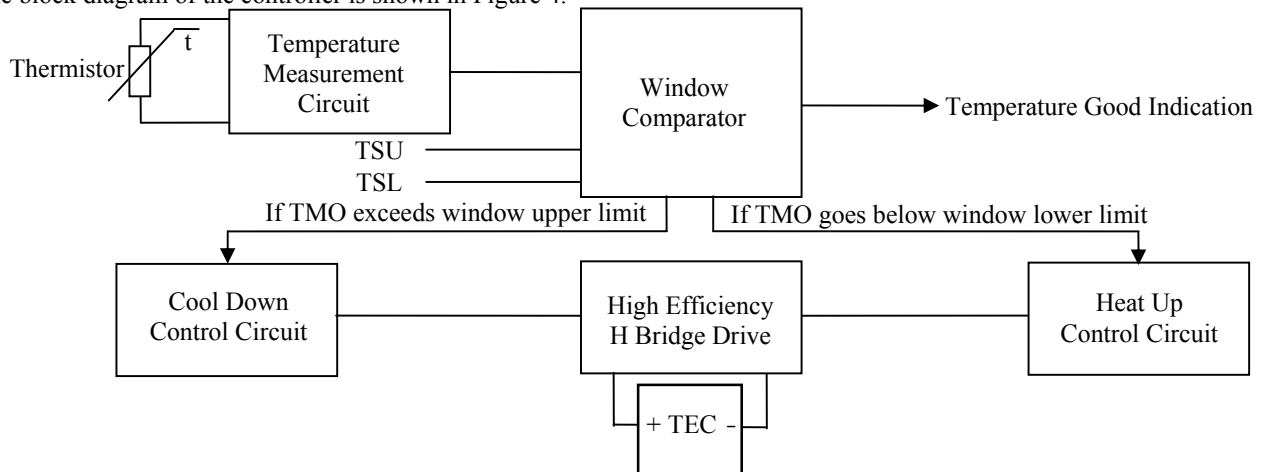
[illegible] block diagram of the controller is shown in Figure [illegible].

Thermistor
t
Temperature Measurement Circuit
Window Comparator
Temperature Good Indication
TSU
TSL
If TMO exceeds window upper limit
If TMO goes below window lower limit
Cool Down Control Circuit
High Efficiency H Bridge Drive
Heat Up Control Circuit
+ TEC -